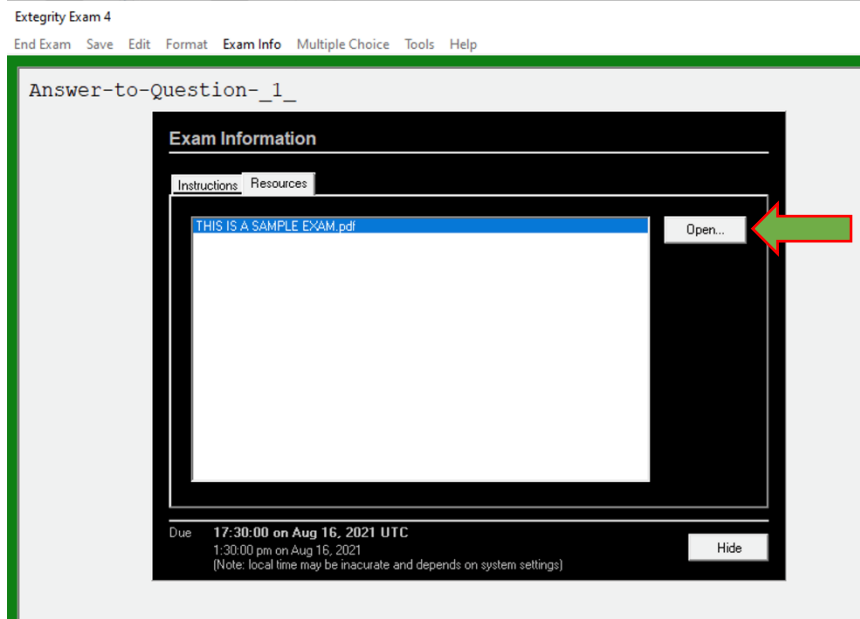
Extegrity Exam 4

End Exam Save Edit Format Exam Info Multiple Choice Tools Help

Answer-to-Question-_1_

Exam Information

Instructions Resources

THIS IS A SAMPLE EXAM.pdf

Open...

Due 17:30:00 on Aug 16, 2021 UTC
1:30:00 pm on Aug 16, 2021
(Note: local time may be inacurate and depends on system settings)

Hide